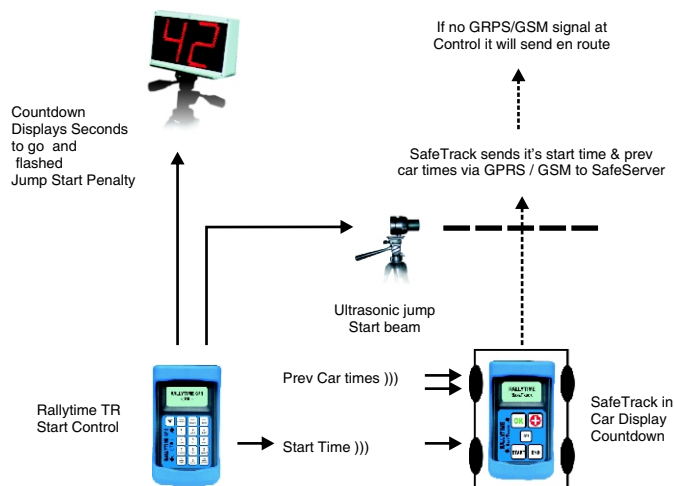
42

If no GRPS/GSM signal at Control it will send en route

Countdown Displays Seconds to go and flashed Jump Start Penalty

SafeTrack sends it's start time & prev car times via GPRS / GSM to SafeServer

Ultrasonic jump Start beam

Prev Car times )))

RALLYTIME

Rallytime TR Start Control

Start Time )))

RALLYTIME

SafeTrack in Car Display Countdown